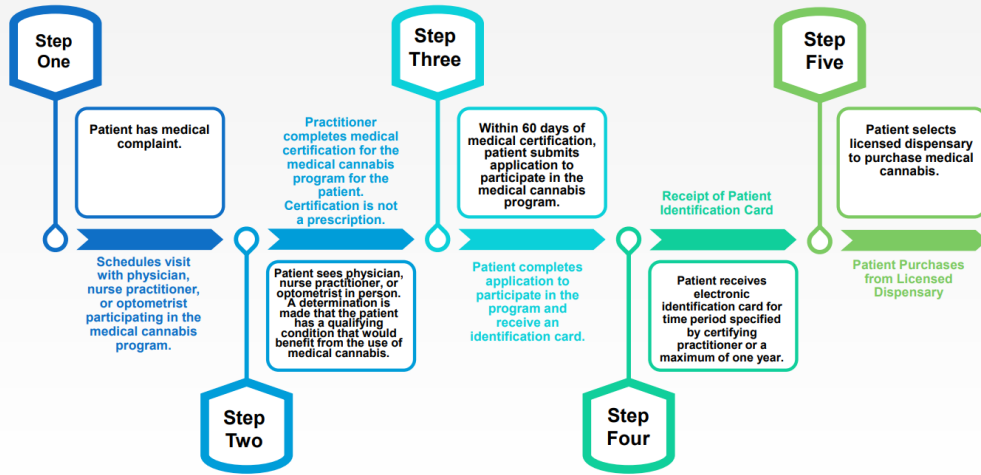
Step One

Patient has medical complaint.

Schedules visit with physician, nurse practitioner, or optometrist participating in the medical cannabis program.

Step Two

Practitioner completes medical certification for the medical cannabis program for the patient. Certification is not a prescription.

Patient sees physician, nurse practitioner, or optometrist in person. A determination is made that the patient has a qualifying condition that would benefit from the use of medical cannabis.

Step Three

Within 60 days of medical certification, patient submits application to participate in the medical cannabis program.

Patient completes application to participate in the program and receive an identification card.

Step Four

Receipt of Patient Identification Card

Patient receives electronic identification card for time period specified by certifying practitioner or a maximum of one year.

Step Five

Patient selects licensed dispensary to purchase medical cannabis.

Patient Purchases from Licensed Dispensary